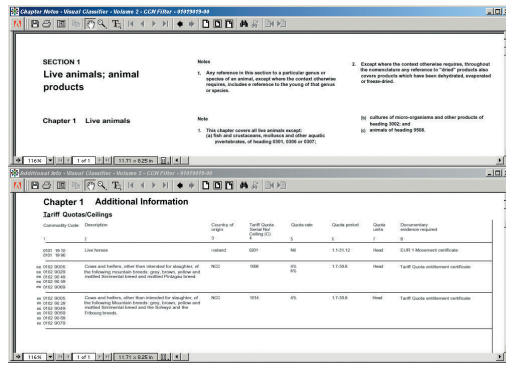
Chapter Notes - Visual Classifier - Volume 2 - CCN Filter - 01019019-00

SECTION 1
Live animals; animal products

Notes

1. Any reference in this section to a particular genus or species of an animal, except where the context otherwise requires, includes a reference to the young of that genus or species.

2. Except where the context otherwise requires, throughout the nomenclature any reference to "dried" products also covers products which have been dehydrated, evaporated or freeze-dried.

Chapter 1 Live animals

Note

1. This chapter covers all live animals except:
(a) fish and crustaceans, molluscs and other aquatic invertebrates, of heading 0301, 0306 or 0307;

(b) cultures of micro-organisms and other products of heading 3002; and
(c) animals of heading 0508.

116% 1 of 1 11.71 x 8.25 in

Additional Info - Visual Classifier - Volume 2 - CCN Filter - 01019019-00

Chapter 1 Additional Information

Tariff Quotas/Ceilings

| Commodity Code | Description | Country of origin | Tariff Quota Serial No/ Ceiling (C) | Quota rate | Quota period | Quota units | Documentary evidence required |
|---|---|---|---|---|---|---|---|
| 1 | 2 | 3 | 4 | 5 | 6 | 7 | 8 |
| 0101 19 10<br>0101 19 90 | Live horses | Iceland | 0201 | Nil | 1.1-31.12 | Head | EUR 1 Movement certificate |
| ex 0102 9005<br>ex 0102 9029<br>ex 0102 9049<br>ex 0102 9059<br>ex 0102 9069 | Cows and heifers, other than intended for slaughter, of the following mountain breeds: grey, brown, yellow and mottled Simmental breed and mottled Pinzgau breed. | NCC | 1006 | 6%<br>6% | 1.7-30.6 | Head | Tariff Quota entitlement certificate |
| ex 0102 9005<br>ex 0102 9029<br>ex 0102 9049<br>ex 0102 9059<br>ex 0102 9069<br>ex 0102 9079 | Cows and heifers, other than intended for slaughter, of the following Mountain breeds: grey, brown, yellow and mottled Simmental breed and the Schwyz and the Fribourg breeds. | NCC | 1014 | 4% | 1.7-30.6 | Head | Tariff Quota entitlement certificate |

116% 1 of 1 11.71 x 8.25 in